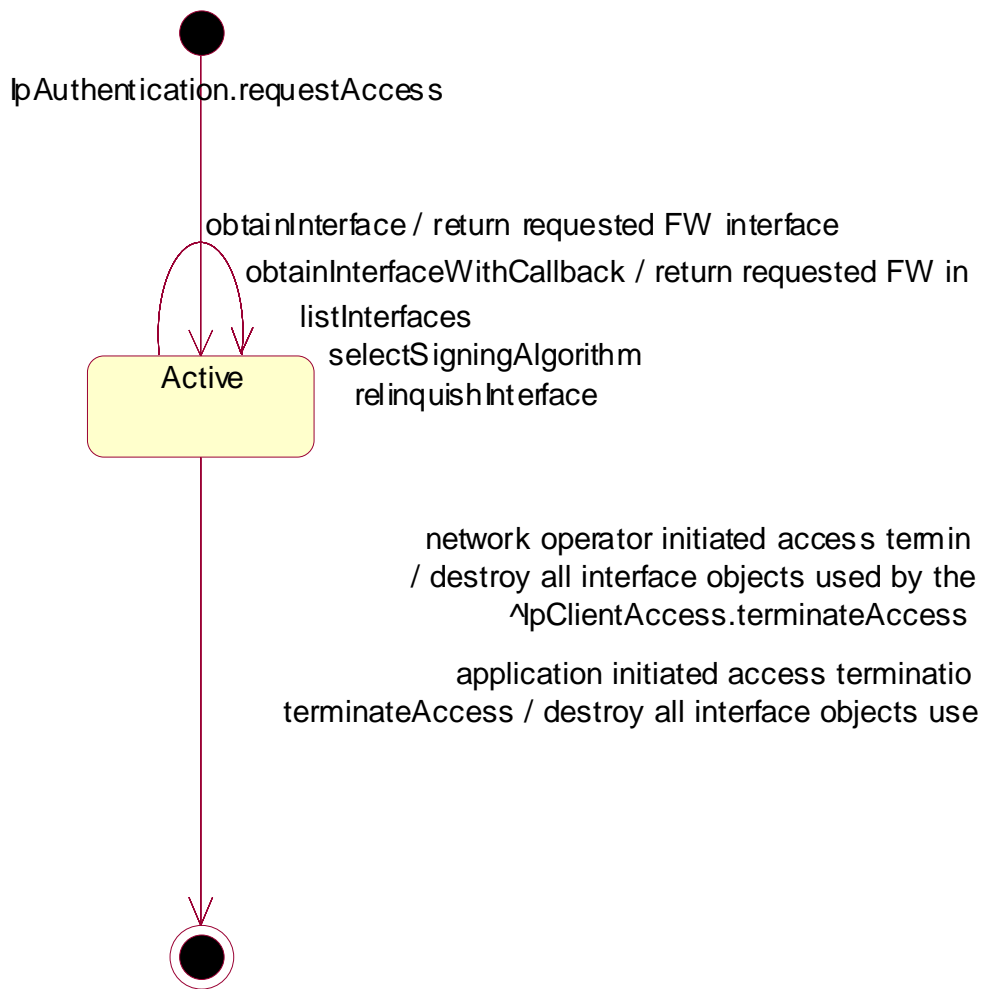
IpAuthentication.requestAccess

obtainInterface / return requested FW interface
obtainInterfaceWithCallback / return requested FW in
listInterfaces
selectSigningAlgorithm
relinquishInterface

Active

network operator initiated access termin
/ destroy all interface objects used by the
^IpClientAccess.terminateAccess

application initiated access terminatio
terminateAccess / destroy all interface objects use